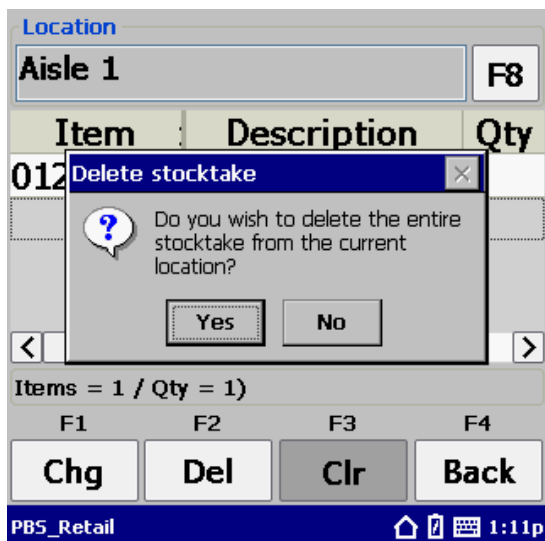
Location
Aisle 1
F8

| Item | Description | Qty |
|---|---|---|
| 012 | | |

Delete stocktake
×
?
Do you wish to delete the entire stocktake from the current location?
Yes
No

<
>
Items = 1 / Qty = 1)
F1
F2
F3
F4
Chg
Del
Clr
Back
PBS_Retail
1:11p